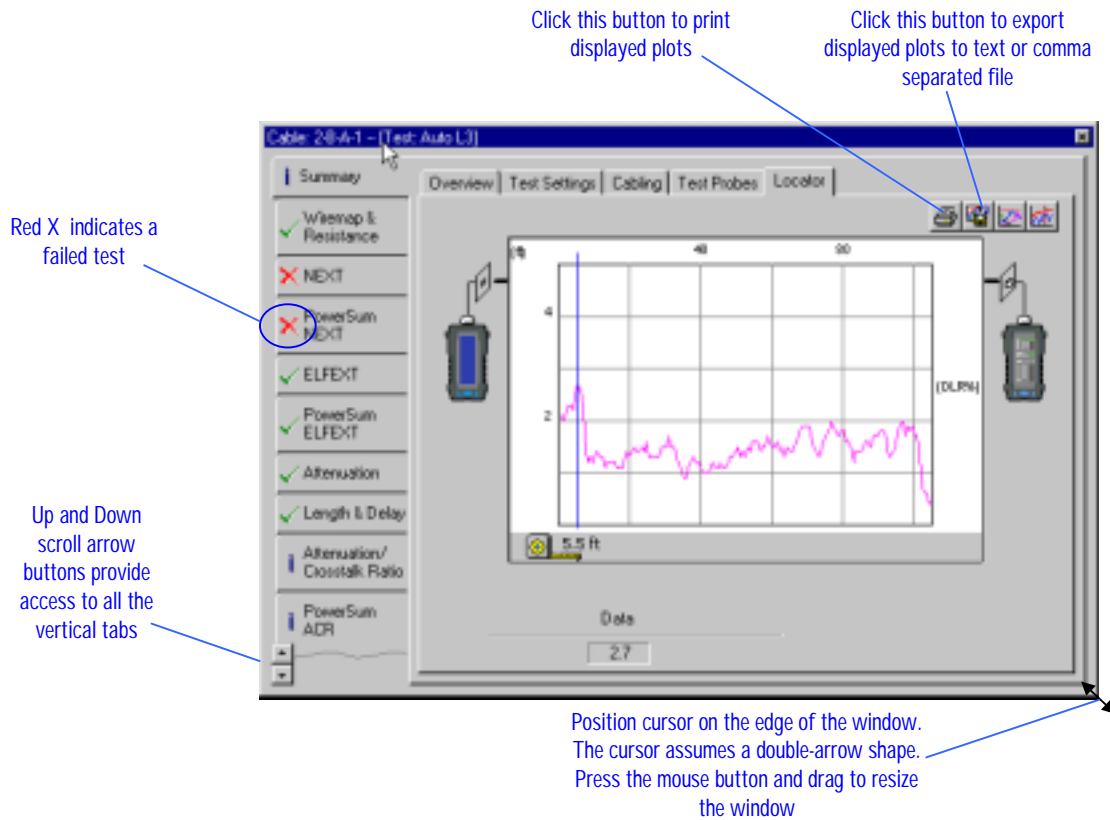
Click this button to print displayed plots

Click this button to export displayed plots to text or comma separated file

Cable: 2-B-A-1 – (Test: Auto L3)

Red X indicates a failed test

Summary

Wiremap & Resistance

NEXT

PowerSum NEXT

ELFEXT

PowerSum ELFEXT

Attenuation

Length & Delay

Attenuation/ Crosstalk Ratio

PowerSum ACR

Up and Down scroll arrow buttons provide access to all the vertical tabs

Overview | Test Settings | Cabling | Test Probes | Locator

(ft) 48 90

4

2

(DLRN)

5.5 ft

Data

2.7

Position cursor on the edge of the window. The cursor assumes a double-arrow shape. Press the mouse button and drag to resize the window